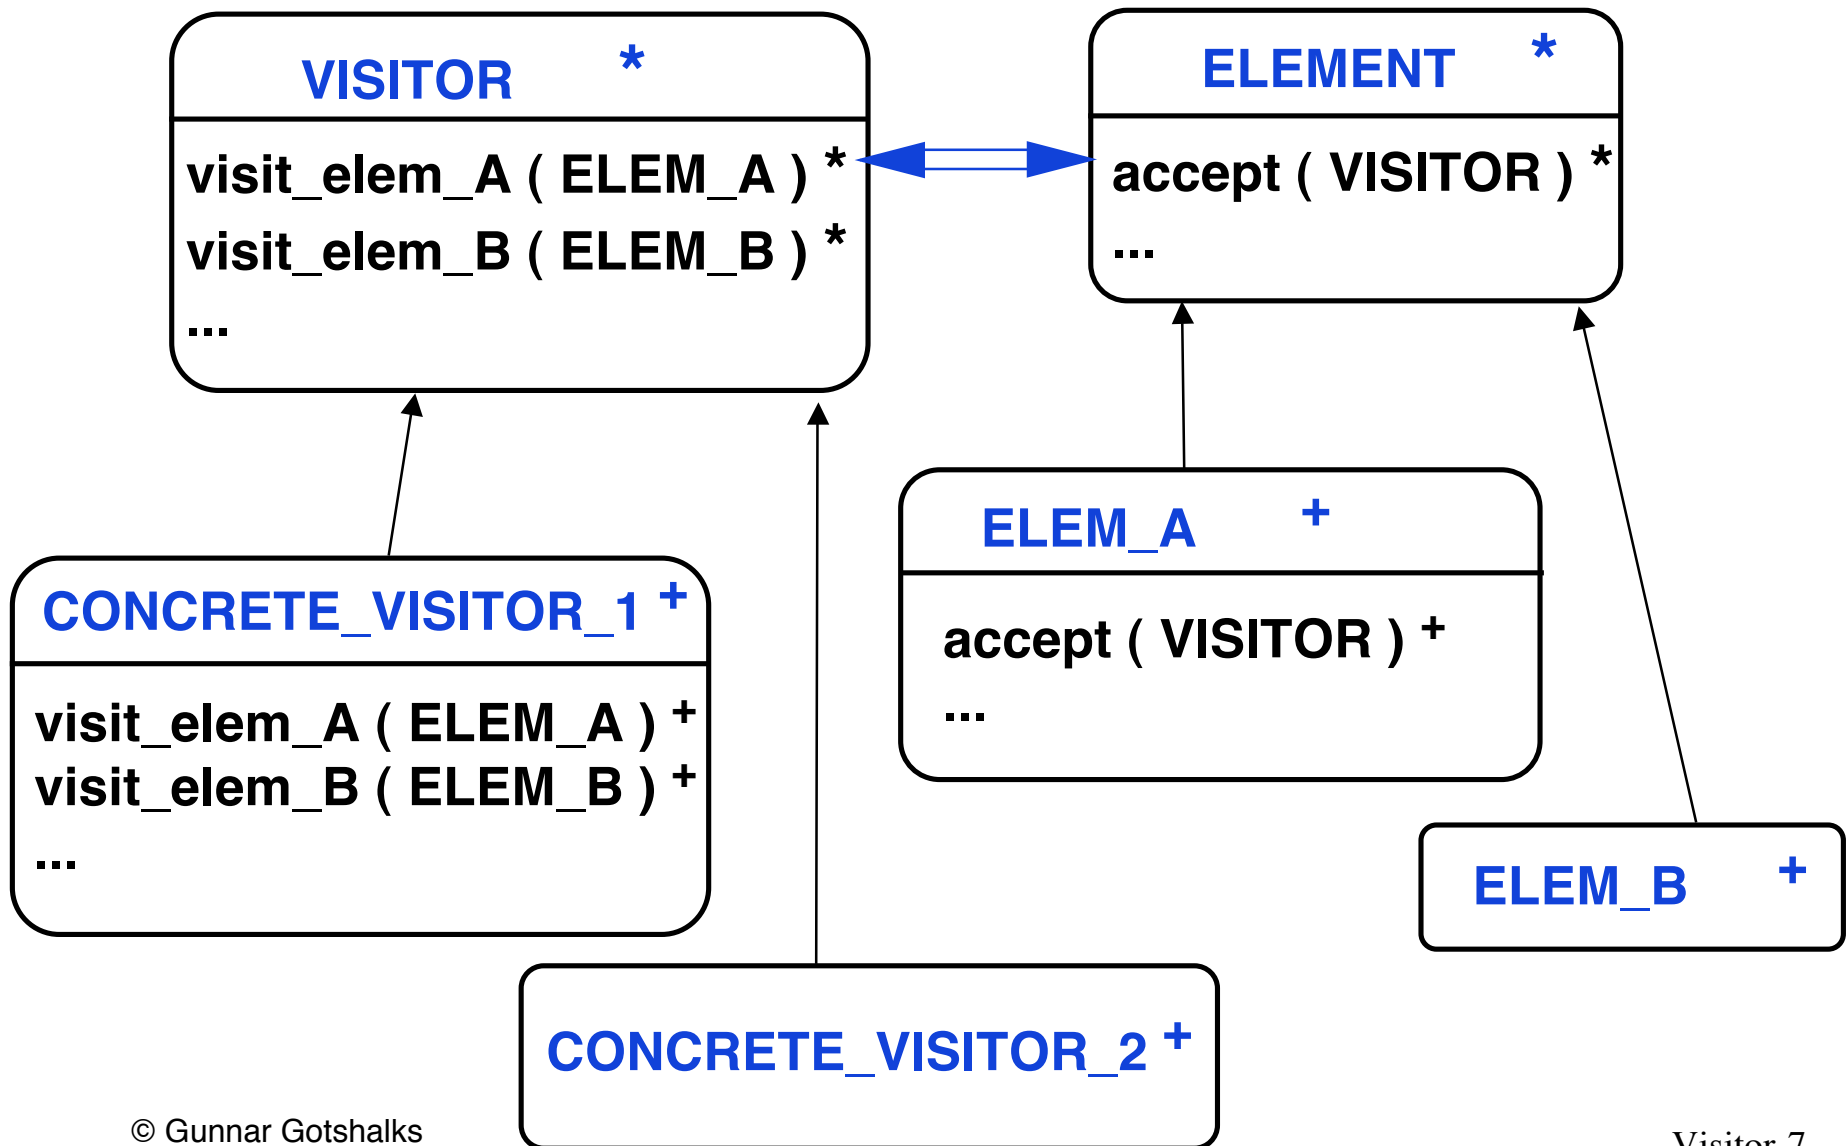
VISITOR *

visit_elem_A ( ELEM_A ) *
visit_elem_B ( ELEM_B ) *
...

ELEMENT *

accept ( VISITOR ) *
...

CONCRETE_VISITOR_1 +

visit_elem_A ( ELEM_A ) +
visit_elem_B ( ELEM_B ) +
...

ELEM_A +

accept ( VISITOR ) +
...

ELEM_B +

CONCRETE_VISITOR_2 +

© Gunnar Gotshalks

Visitor 7